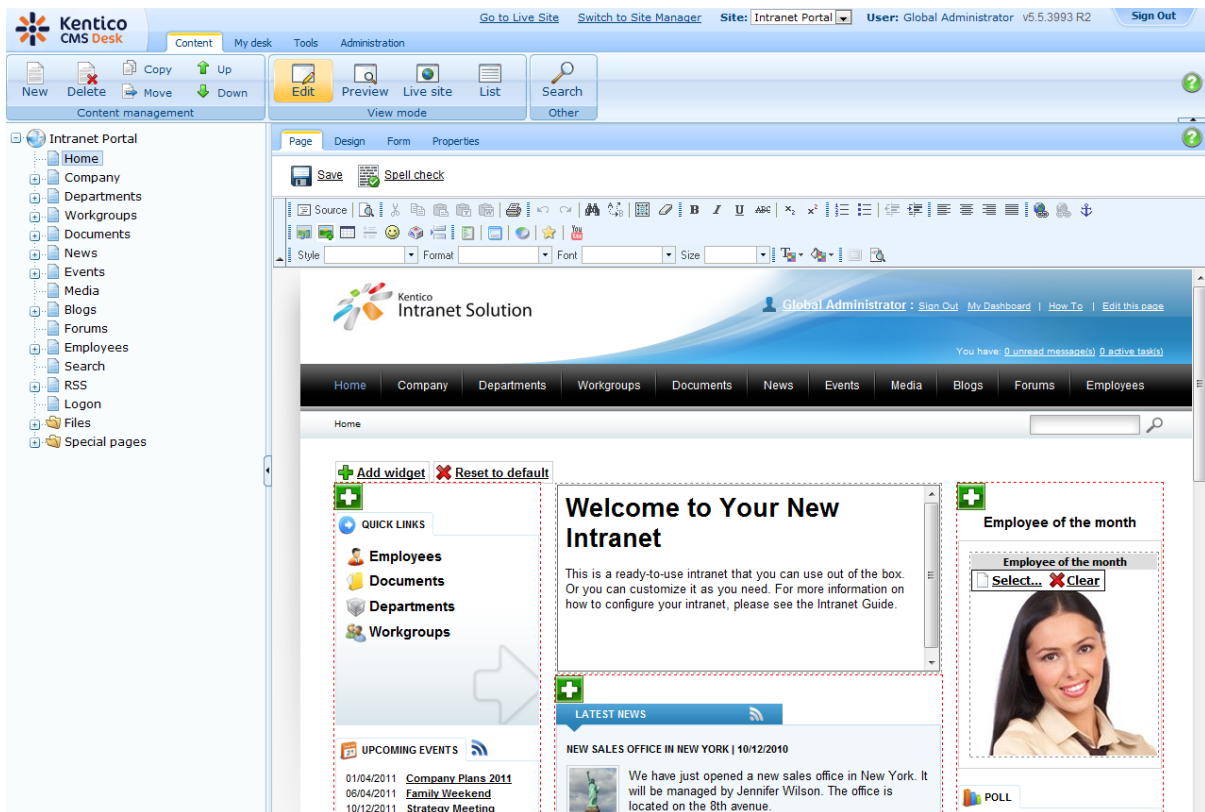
Kentico CMS Desk

Content My desk Tools Administration

Go to Live Site Switch to Site Manager Site: Intranet Portal User: Global Administrator v5.5.3993 R2 Sign Out

New Delete Copy Move Up Down
Content management

Edit Preview Live site List
View mode

Search
Other

Intranet Portal
Home
Company
Departments
Workgroups
Documents
News
Events
Media
Blogs
Forums
Employees
Search
RSS
Logon
Files
Special pages

Page Design Form Properties

Save Spell check

Source

Style Format Font Size

Kentico Intranet Solution

Global Administrator : Sign Out My Dashboard | How To | Edit this page

You have: 0 unread message(s) 0 active task(s)

Home Company Departments Workgroups Documents News Events Media Blogs Forums Employees

Home

Add widget Reset to default

QUICK LINKS
Employees
Documents
Departments
Workgroups

Welcome to Your New Intranet

This is a ready-to-use intranet that you can use out of the box. Or you can customize it as you need. For more information on how to configure your intranet, please see the Intranet Guide.

Employee of the month

Employee of the month
Select... Clear

LATEST NEWS

NEW SALES OFFICE IN NEW YORK | 10/12/2010

We have just opened a new sales office in New York. It will be managed by Jennifer Wilson. The office is located on the 8th avenue.

UPCOMING EVENTS

01/04/2011 Company Plans 2011
06/04/2011 Family Weekend
10/12/2011 Strategy Meeting

POLL